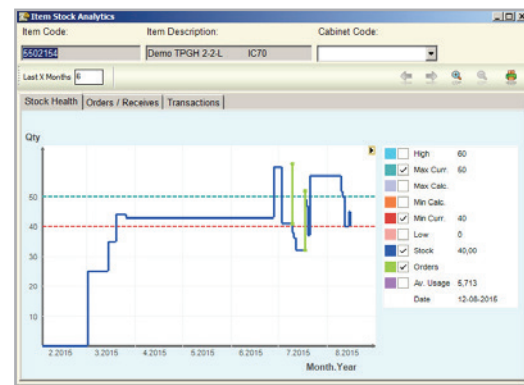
Item Stock Analytics

Item Code: Item Description: Cabinet Code:

5502154 Demo TPGH 2-2-L IC70

Last X Months 6

Stock Health | Orders / Receives | Transactions

Qty

50
40
30
20
10

2.2015 3.2015 4.2015 5.2015 6.2015 7.2015 8.2015

Month.Year

| | | |
|---|---|---|
| | High | 60 |
| ✓ | Max Curr. | 50 |
| | Max Calc. | |
| | Min Calc. | |
| ✓ | Min Curr. | 40 |
| | Low | 0 |
| ✓ | Stock | 40,00 |
| ✓ | Orders | |
| | Av. Usage | 5,713 |
| | Date | 12-08-2015 |